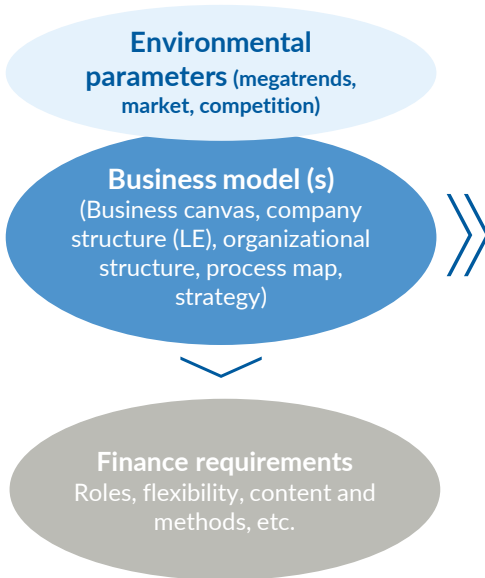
Environmental parameters (megatrends, market, competition)

Business model (s)
(Business canvas, company structure (LE), organizational structure, process map, strategy)

Finance requirements
Roles, flexibility, content and methods, etc.